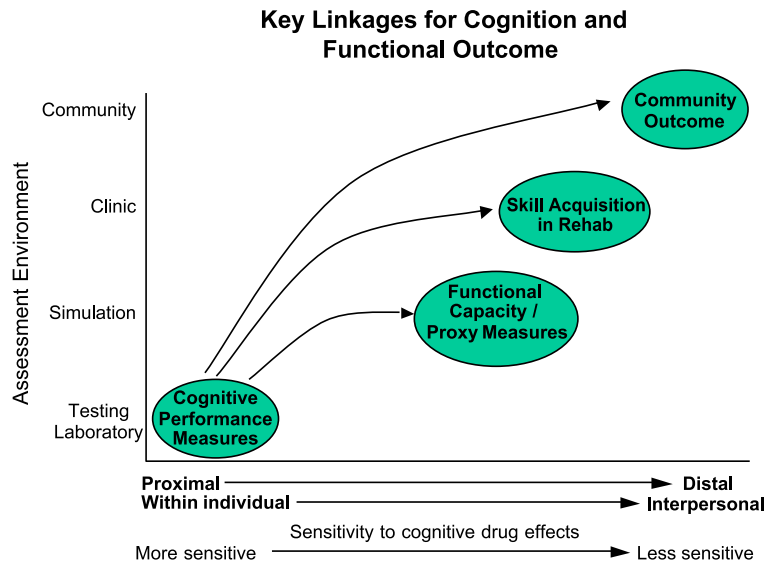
Key Linkages for Cognition and Functional Outcome

Assessment Environment

Community

Clinic

Simulation

Testing Laboratory

Community Outcome

Skill Acquisition in Rehab

Functional Capacity / Proxy Measures

Cognitive Performance Measures

Proximal

Distal

Within individual

Interpersonal

Sensitivity to cognitive drug effects

More sensitive

Less sensitive